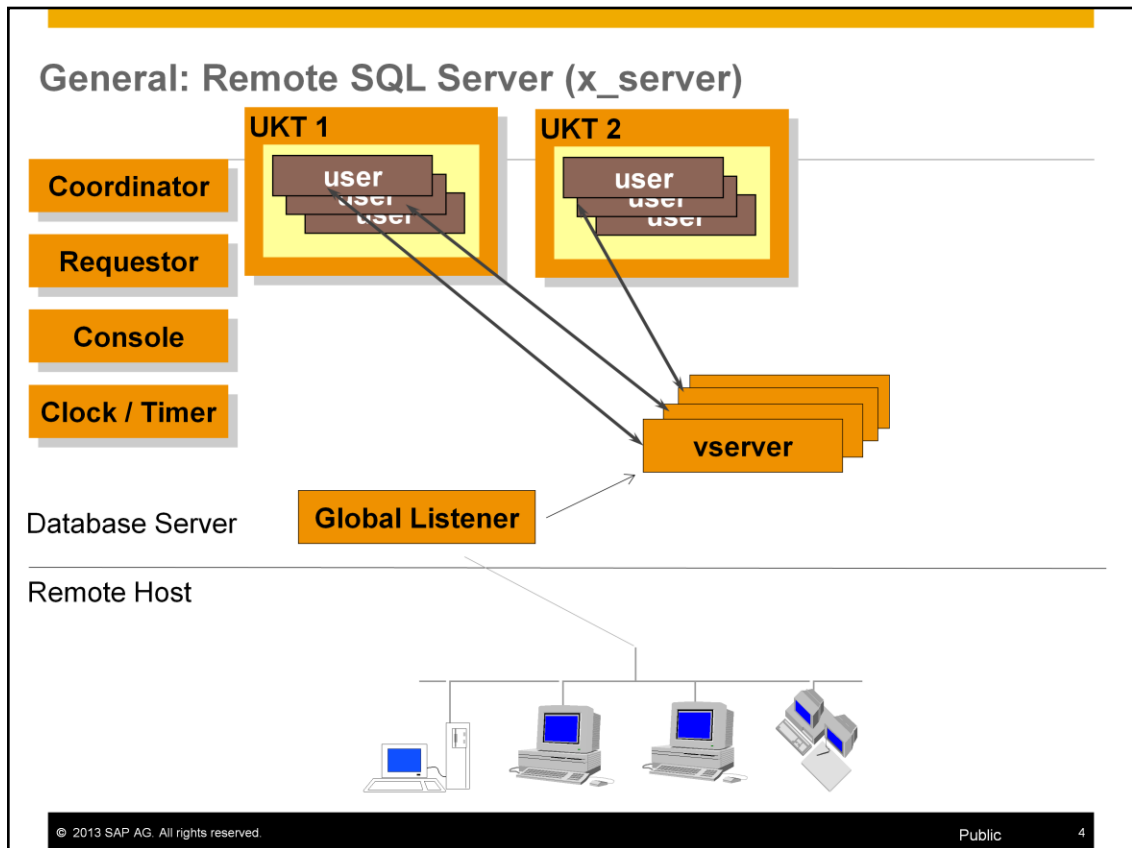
General: Remote SQL Server (x_server)

UKT 1

user

user

user

UKT 2

user

user

user

Coordinator

Requestor

Console

Clock / Timer

vserver

Database Server

Global Listener

Remote Host

© 2013 SAP AG. All rights reserved.

Public

4